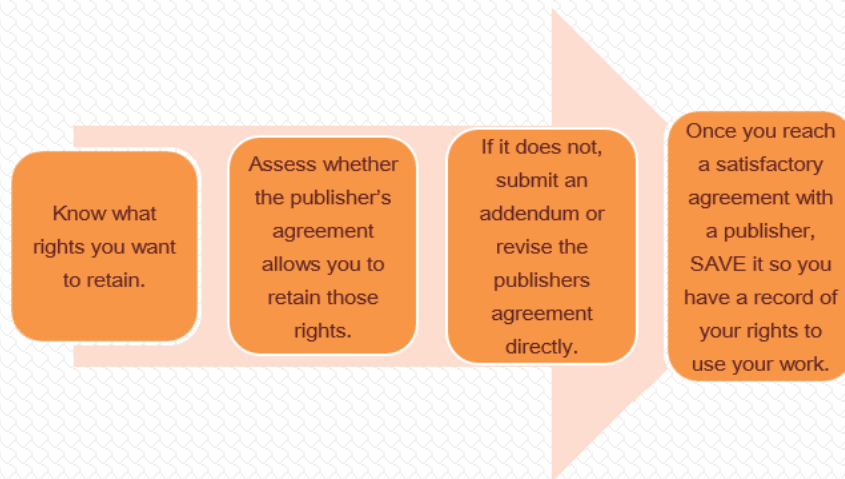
Know what rights you want to retain.

Assess whether the publisher's agreement allows you to retain those rights.

If it does not, submit an addendum or revise the publishers agreement directly.

Once you reach a satisfactory agreement with a publisher, SAVE it so you have a record of your rights to use your work.